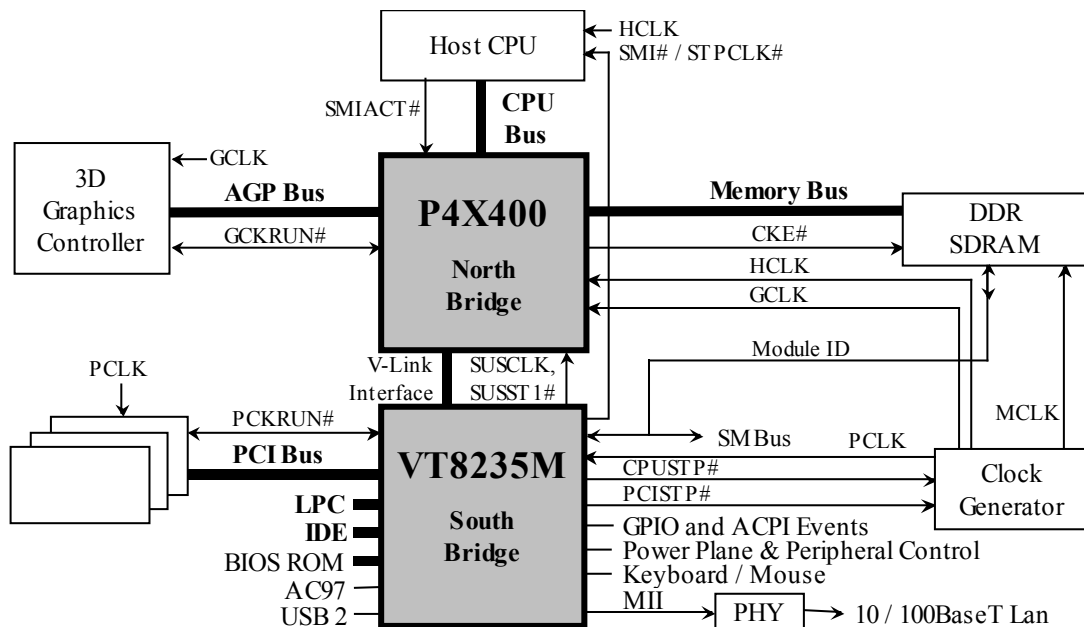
Host CPU

HCLK

SMI# / STPCLK#

SMIACT#

CPU Bus

GCLK

3D Graphics Controller

AGP Bus

GCKRUN#

P4X400

North Bridge

Memory Bus

DDR SDRAM

CKE#

HCLK

GCLK

Module ID

PCLK

V-Link Interface

SUSCLK, SUSST1#

PCKRUN#

PCI Bus

VT8235M

South Bridge

SMBus

PCLK

MCLK

CPUSTP#

PCISTP#

Clock Generator

LPC

IDE

BIOS ROM

AC97

USB 2

GPIO and ACPI Events

Power Plane & Peripheral Control

Keyboard / Mouse

MII

PHY

10 / 100BaseT Lan